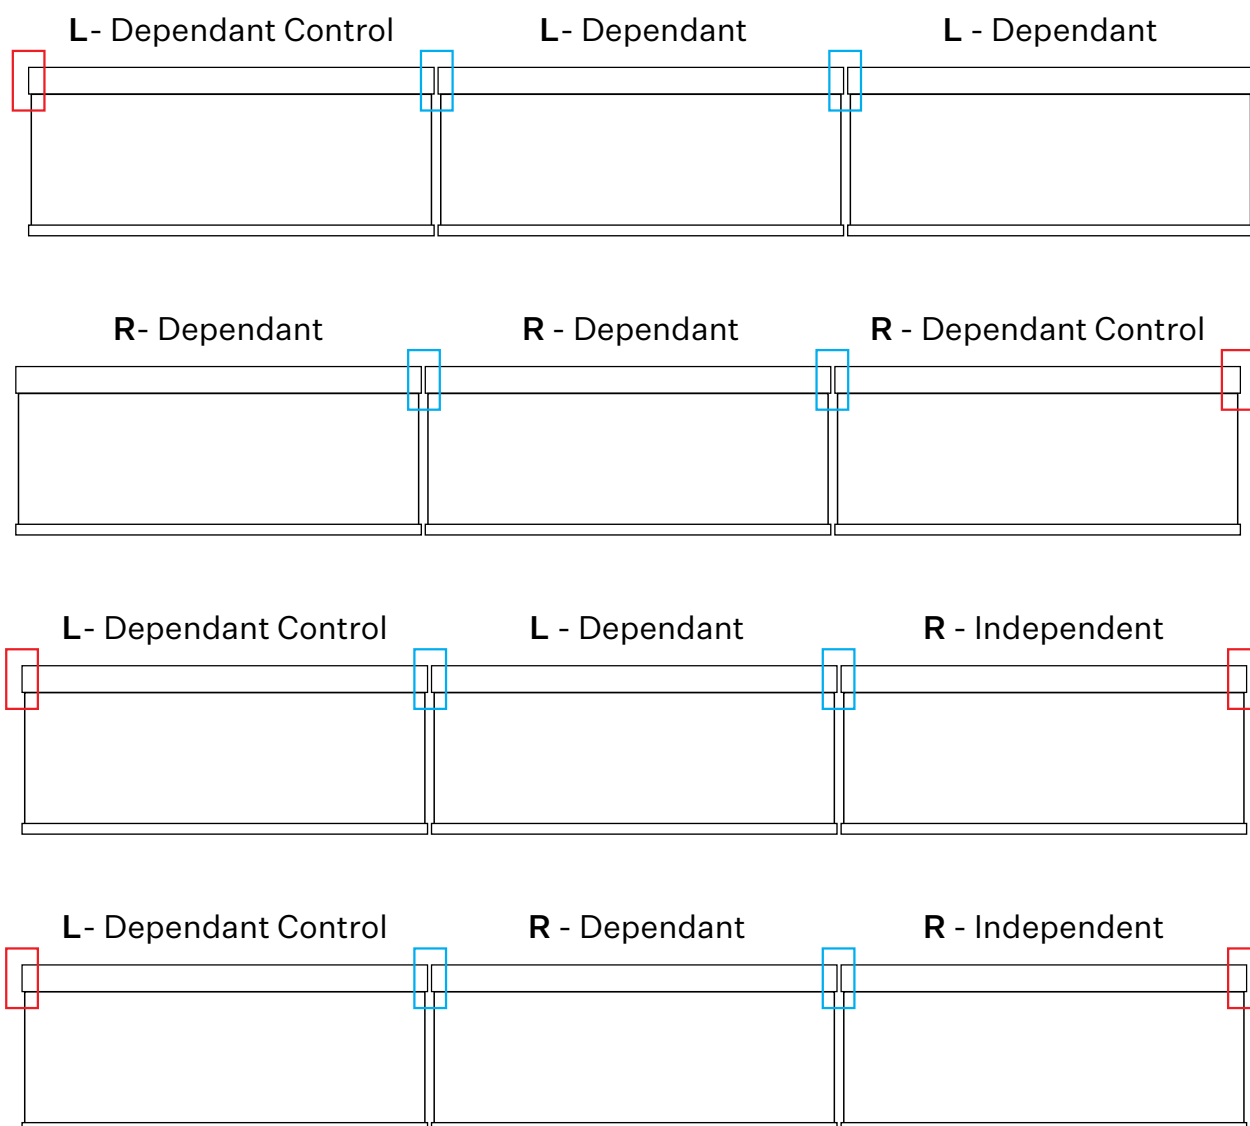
L- Dependant Control
L- Dependant
L - Dependant

R- Dependant
R - Dependant
R - Dependant Control

L- Dependant Control
L - Dependant
R - Independent

L- Dependant Control
R - Dependant
R - Independent